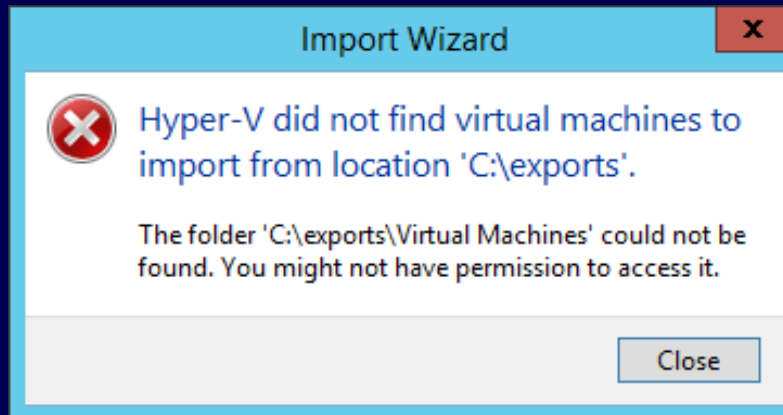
Import Wizard

x

Hyper-V did not find virtual machines to import from location 'C:\exports'.

The folder 'C:\exports\Virtual Machines' could not be found. You might not have permission to access it.

Close